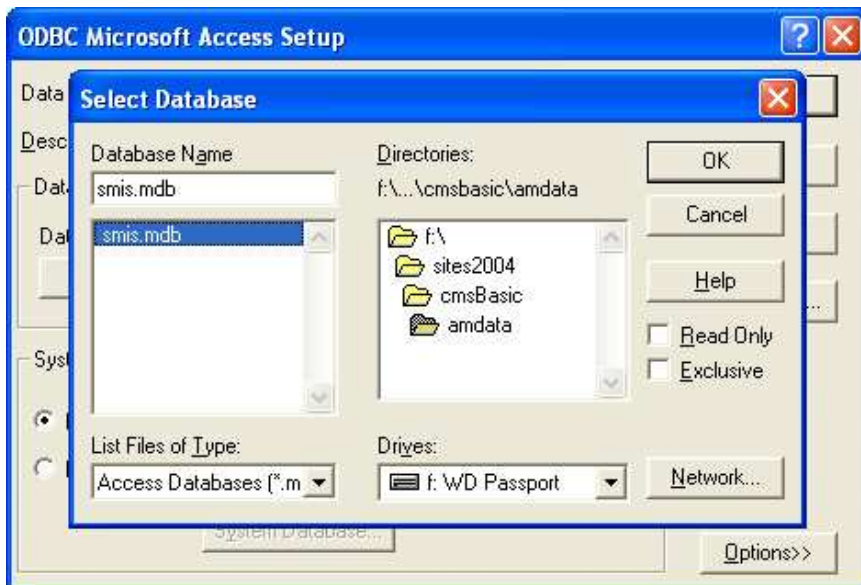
ODBC Microsoft Access Setup

Data
Desc
Dat
Da
Syst

Select Database

Database Name
smis.mdb
smis.mdb

Directories:
f:\...\cmsbasic\amdata
f:\
sites2004
cmsBasic
amdata

OK
Cancel
Help
Read Only
Exclusive

List Files of Type:
Access Databases (*.m

Drives:
f: WD Passport

Network...

System Database...

Options>>